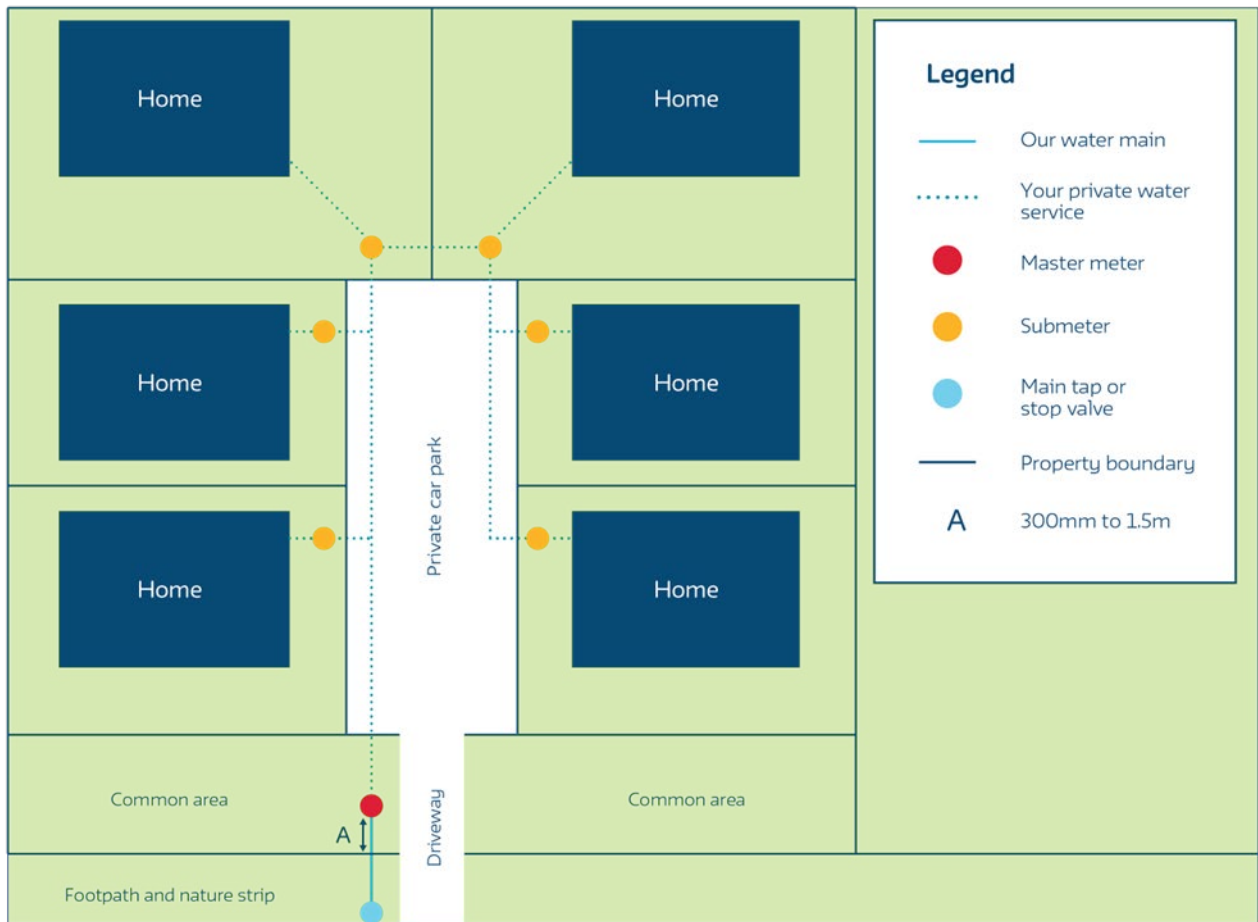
Home

Home

Home

Home

Home

Home

Private car park

Common area

Common area

A

Driveway

Footpath and nature strip

Legend

Our water main

Your private water service

Master meter

Submeter

Main tap or stop valve

Property boundary

A 300mm to 1.5m